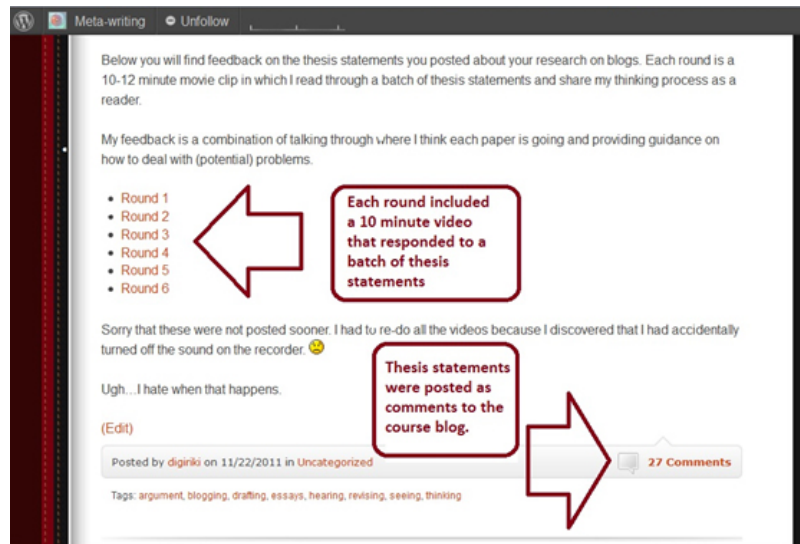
Meta-writing Unfollow

Below you will find feedback on the thesis statements you posted about your research on blogs. Each round is a 10-12 minute movie clip in which I read through a batch of thesis statements and share my thinking process as a reader.

My feedback is a combination of talking through where I think each paper is going and providing guidance on how to deal with (potential) problems.

- Round 1
- Round 2
- Round 3
- Round 4
- Round 5
- Round 6

Each round included a 10 minute video that responded to a batch of thesis statements

Sorry that these were not posted sooner. I had to re-do all the videos because I discovered that I had accidentally turned off the sound on the recorder.

Ugh…I hate when that happens.

Thesis statements were posted as comments to the course blog.

(Edit)

Posted by digiriki on 11/22/2011 in Uncategorized

27 Comments

Tags: argument, blogging, drafting, essays, hearing, revising, seeing, thinking